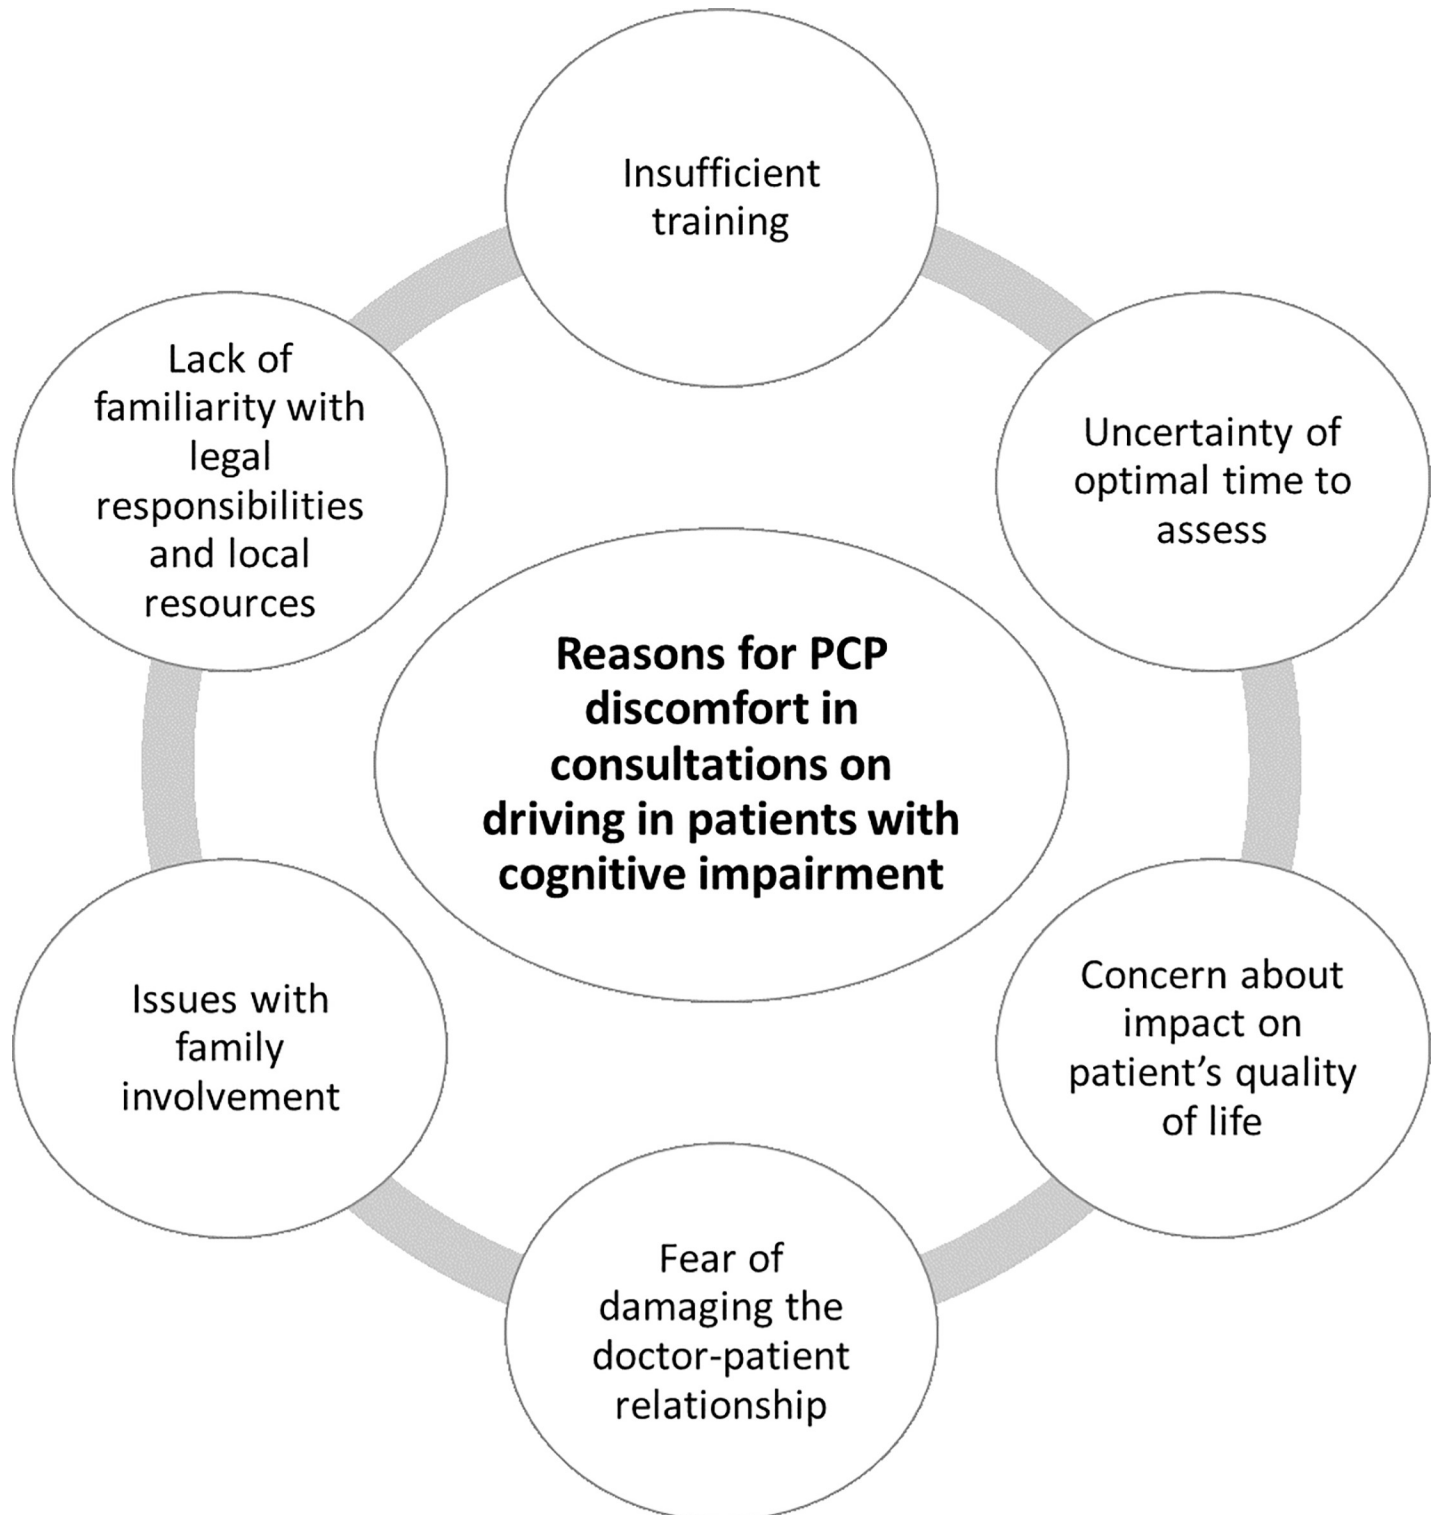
Insufficient training

Uncertainty of optimal time to assess

Concern about impact on patient’s quality of life

Fear of damaging the doctor-patient relationship

Issues with family involvement

Lack of familiarity with legal responsibilities and local resources

**Reasons for PCP discomfort in consultations on driving in patients with cognitive impairment**